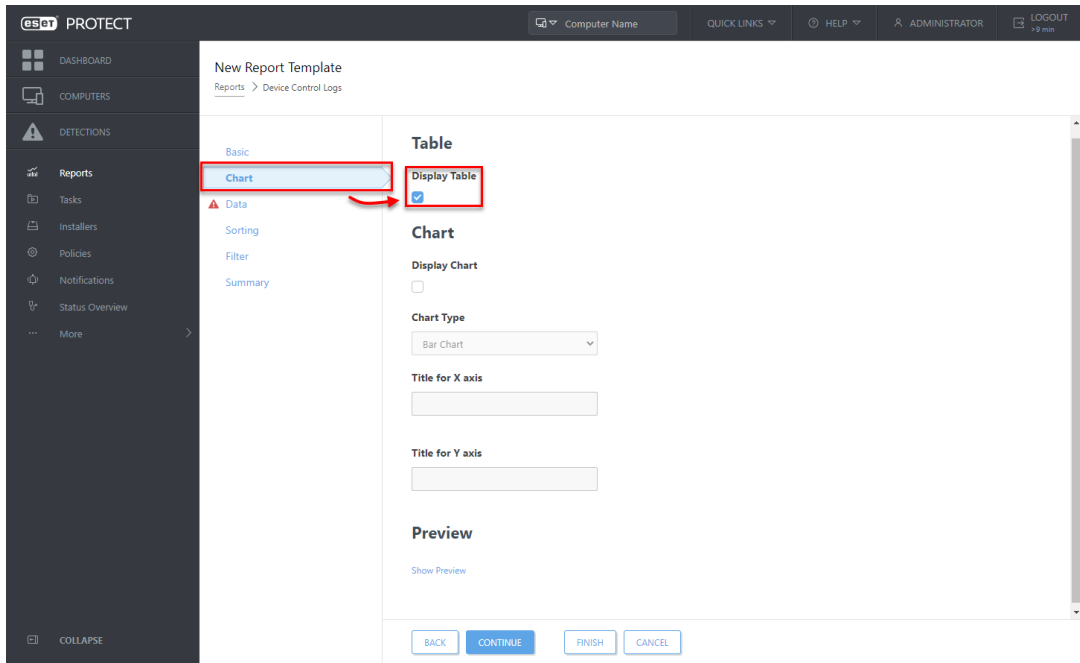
eset PROTECT

Computer Name

QUICK LINKS

HELP

ADMINISTRATOR

LOGOUT
>9 min

DASHBOARD

COMPUTERS

DETECTIONS

Reports

Tasks

Installers

Policies

Notifications

Status Overview

More

COLLAPSE

New Report Template

Reports > Device Control Logs

Basic

Chart

Data

Sorting

Filter

Summary

Table

Display Table

Chart

Display Chart

Chart Type

Bar Chart

Title for X axis

Title for Y axis

Preview

Show Preview

BACK

CONTINUE

FINISH

CANCEL